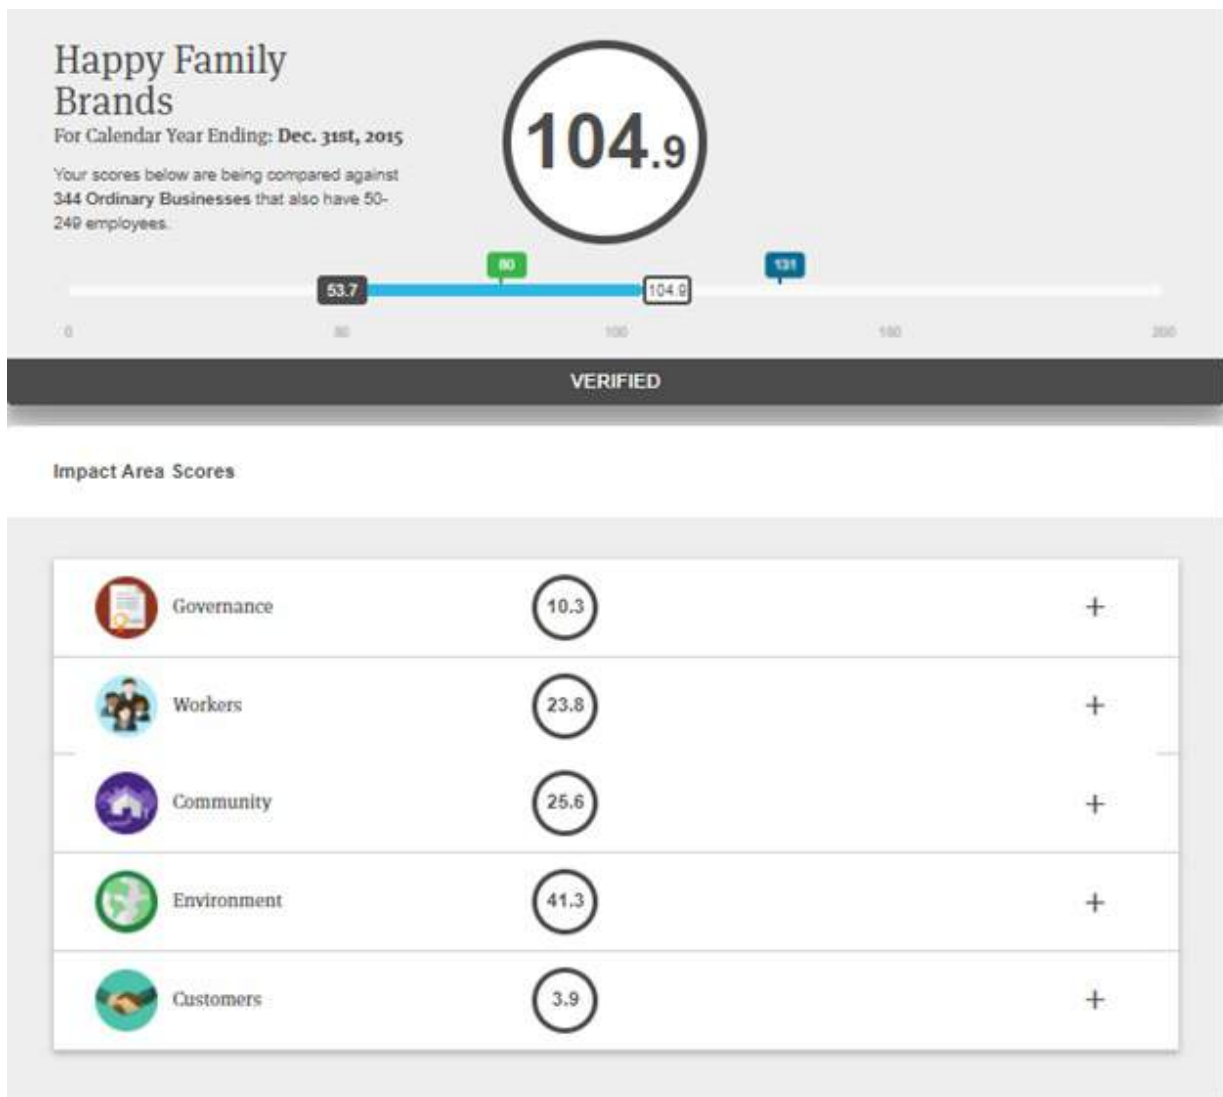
Happy Family Brands
For Calendar Year Ending: Dec. 31st, 2015

Your scores below are being compared against 344 Ordinary Businesses that also have 50-249 employees.

104.9

80
131
53.7
104.9

0
50
100
150
200

VERIFIED

Impact Area Scores

| | | |
|---|---|---|
| Governance | 10.3 | + |
| Workers | 23.8 | + |
| Community | 25.6 | + |
| Environment | 41.3 | + |
| Customers | 3.9 | + |